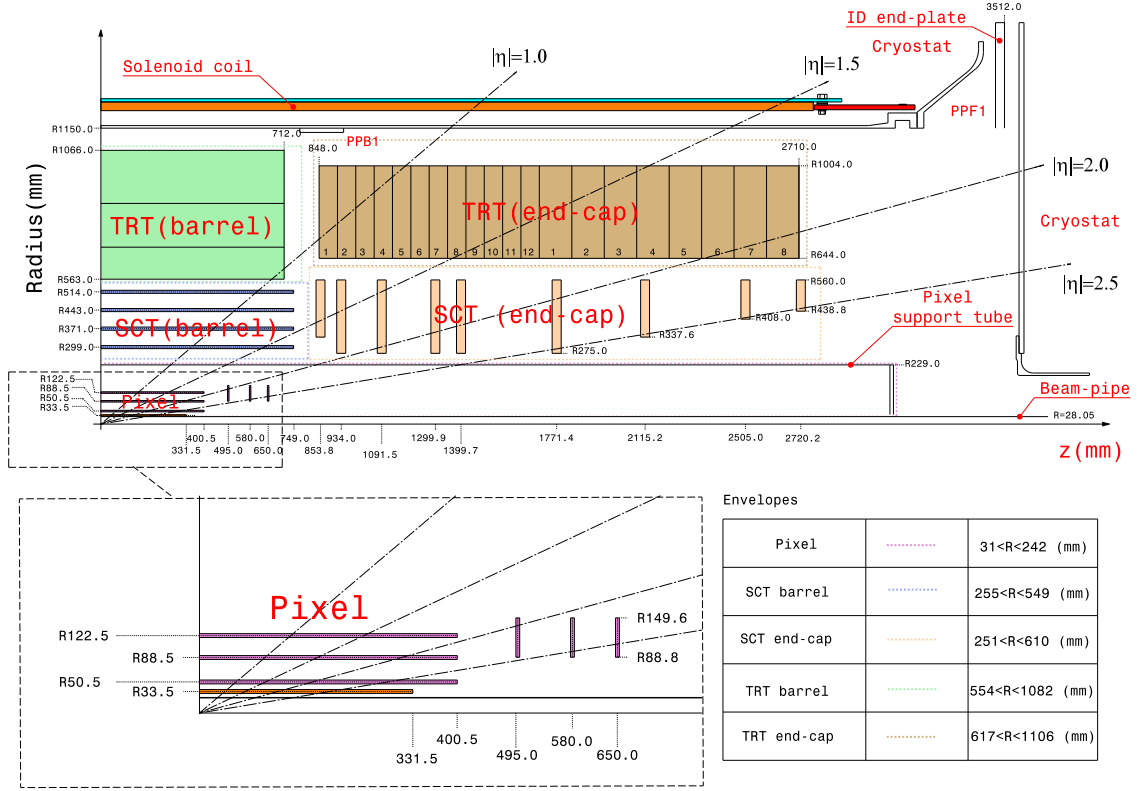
ID end-plate
3512.0
Cryostat
Solenoid coil
|η|=1.0
|η|=1.5
PPF1
R1150.0
712.0
PPB1
R1066.0
848.0
2710.0
R1004.0
|η|=2.0
TRT(barrel)
TRT(end-cap)
Cryostat
Radius(mm)
1 2 3 4 5 6 7 8 9 10 11 12 1 2 3 4 5 6 7 8
R644.0
R563.0
|η|=2.5
R514.0
R560.0
Pixel
support tube
R443.0
SCT(barrel)
SCT (end-cap)
R408.0
R438.8
R371.0
R337.6
R299.0
R275.0
R229.0
R122.5
R88.5
Beam-pipe
R50.5
Pixel
R33.5
R=28.05
400.5
580.0
749.0
934.0
1299.9
1771.4
2115.2
2505.0
2720.2
331.5
495.0
650.0
853.8
1091.5
1399.7
z(mm)
Pixel
R122.5
R149.6
R88.5
R88.8
R50.5
R33.5
400.5
580.0
331.5
495.0
650.0
Envelopes

| | | |
|---|---|---|
| Pixel | | 31<R<242 (mm) |
| SCT barrel | | 255<R<549 (mm) |
| SCT end-cap | | 251<R<610 (mm) |
| TRT barrel | | 554<R<1082 (mm) |
| TRT end-cap | | 617<R<1106 (mm) |